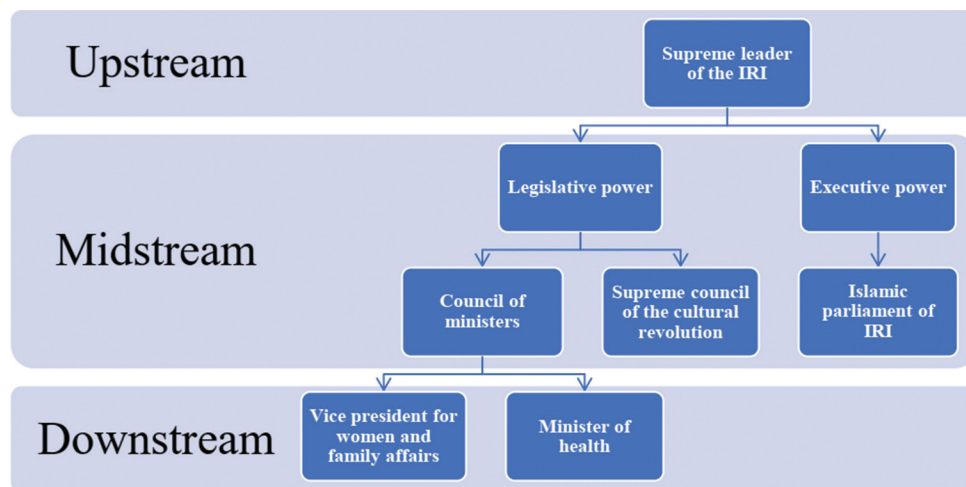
Upstream

Supreme leader of the IRI

Midstream

Legislative power

Executive power

Council of ministers

Supreme council of the cultural revolution

Islamic parliament of IRI

Downstream

Vice president for women and family affairs

Minister of health